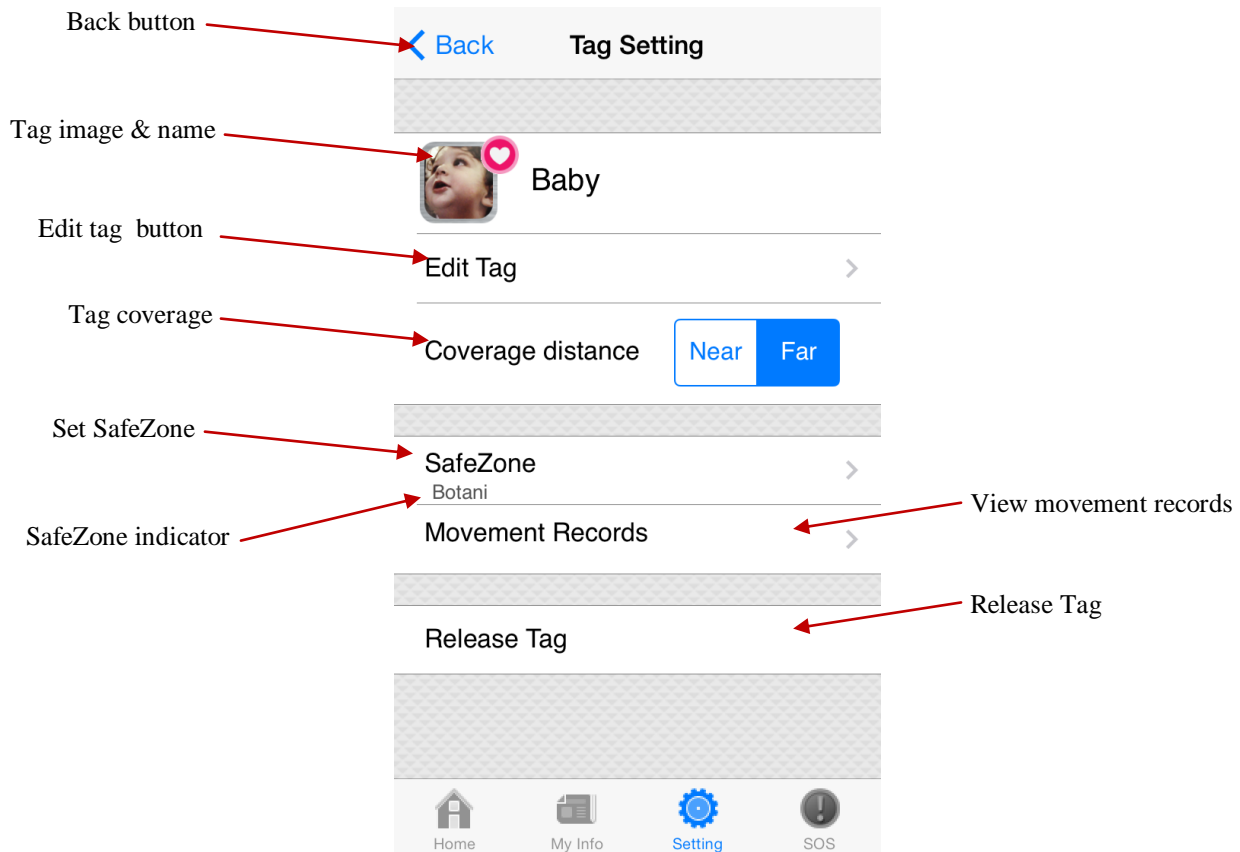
Back button

Back Tag Setting

Tag image & name

Baby

Edit tag button

Edit Tag

Tag coverage

Coverage distance Near Far

Set SafeZone

SafeZone
Botani

SafeZone indicator

Movement Records

View movement records

Release Tag

Release Tag

Home My Info Setting SOS